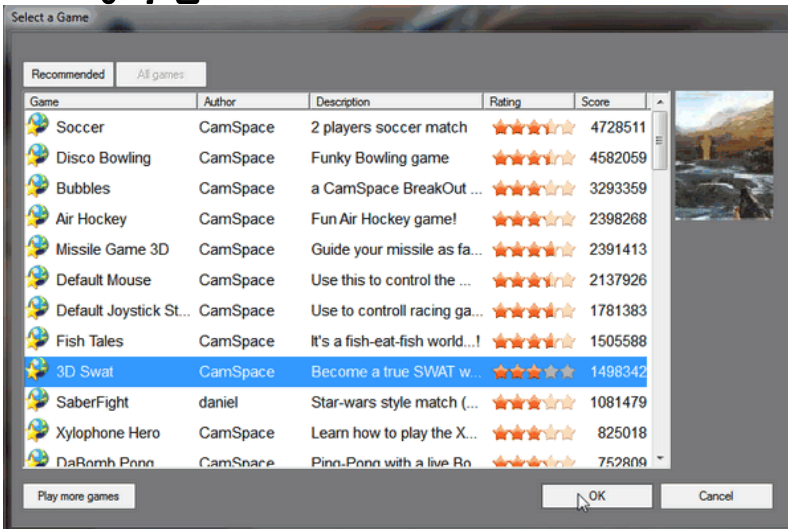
Select a Game

Recommended | All games

| Game | Author | Description | Rating | Score |
|---|---|---|---|---|
| Soccer | CamSpace | 2 players soccer match | | 4728511 |
| Disco Bowling | CamSpace | Funky Bowling game | | 4582059 |
| Bubbles | CamSpace | a CamSpace BreakOut ... | | 3293359 |
| Air Hockey | CamSpace | Fun Air Hockey game! | | 2398268 |
| Missile Game 3D | CamSpace | Guide your missile as fa... | | 2391413 |
| Default Mouse | CamSpace | Use this to control the ... | | 2137926 |
| Default Joystick St... | CamSpace | Use to controll racing ga... | | 1781383 |
| Fish Tales | CamSpace | It's a fish-eat-fish world...! | | 1505588 |
| 3D Swat | CamSpace | Become a true SWAT w... | | 1498342 |
| SaberFight | daniel | Star-wars style match (... | | 1081479 |
| Xylophone Hero | CamSpace | Learn how to play the X... | | 825018 |
| DaBomb Pong | CamSpace | Ping-Pong with a live Bo... | | 752809 |

Play more games

OK

Cancel